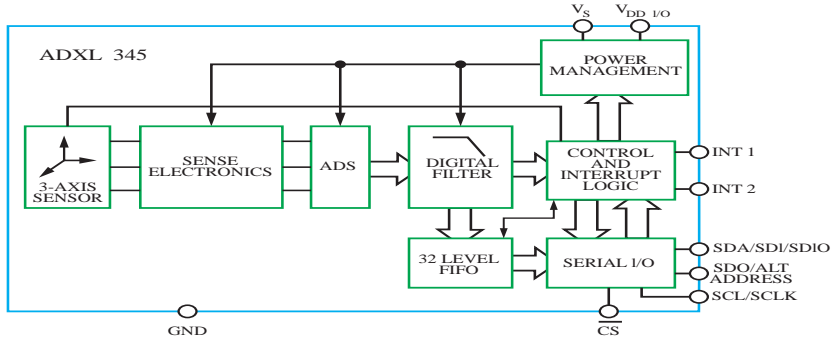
$V_S$
$V_{DD\ I/O}$
ADXL 345
POWER MANAGEMENT
3-AXIS SENSOR
SENSE ELECTRONICS
ADS
DIGITAL FILTER
CONTROL AND INTERRUPT LOGIC
INT 1
INT 2
32 LEVEL FIFO
SERIAL I/O
SDA/SDI/SDIO
SDO/ALT ADDRESS
SCL/SCLK
GND
CS